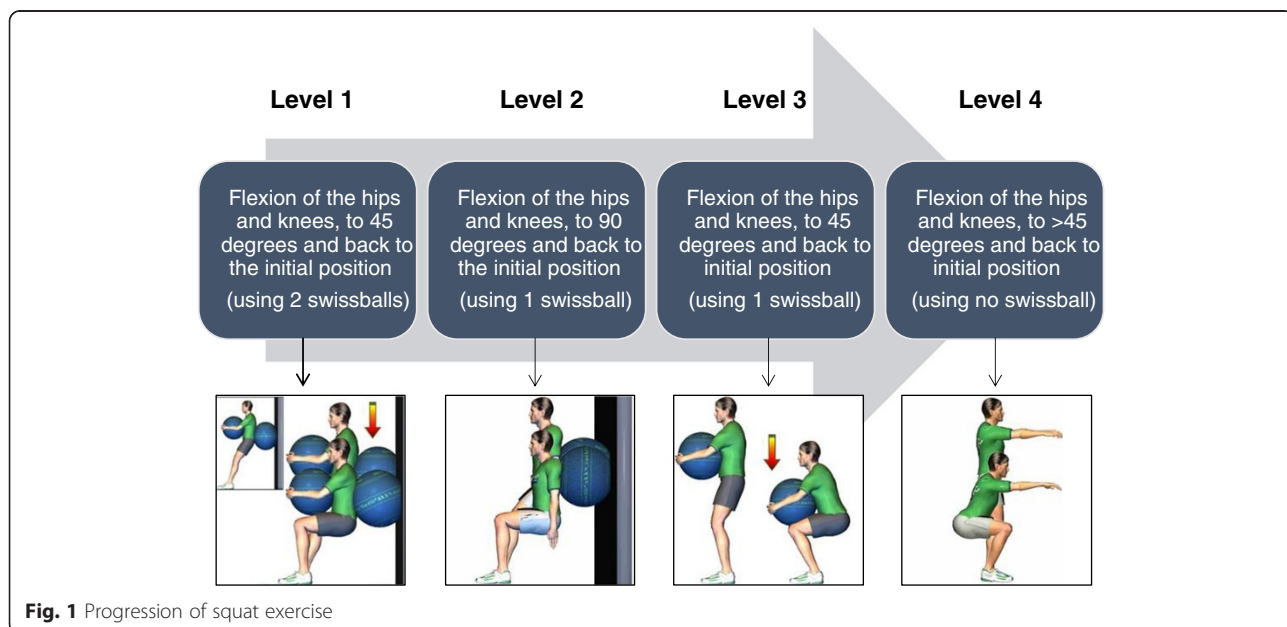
Level 1

Flexion of the hips and knees, to 45 degrees and back to the initial position

(using 2 swissballs)

Level 2

Flexion of the hips and knees, to 90 degrees and back to the initial position

(using 1 swissball)

Level 3

Flexion of the hips and knees, to 45 degrees and back to initial position

(using 1 swissball)

Level 4

Flexion of the hips and knees, to >45 degrees and back to initial position

(using no swissball)

**Fig. 1** Progression of squat exercise